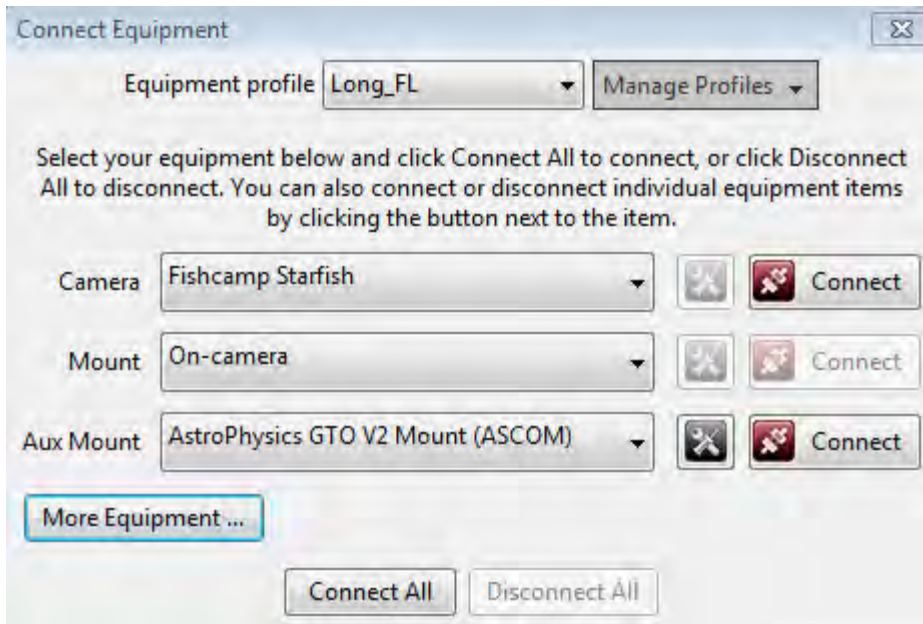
Connect Equipment

Equipment profile Long_FL Manage Profiles

Select your equipment below and click Connect All to connect, or click Disconnect All to disconnect. You can also connect or disconnect individual equipment items by clicking the button next to the item.

Camera Fishcamp Starfish Connect

Mount On-camera Connect

Aux Mount AstroPhysics GTO V2 Mount (ASCOM) Connect

More Equipment ...

Connect All Disconnect All